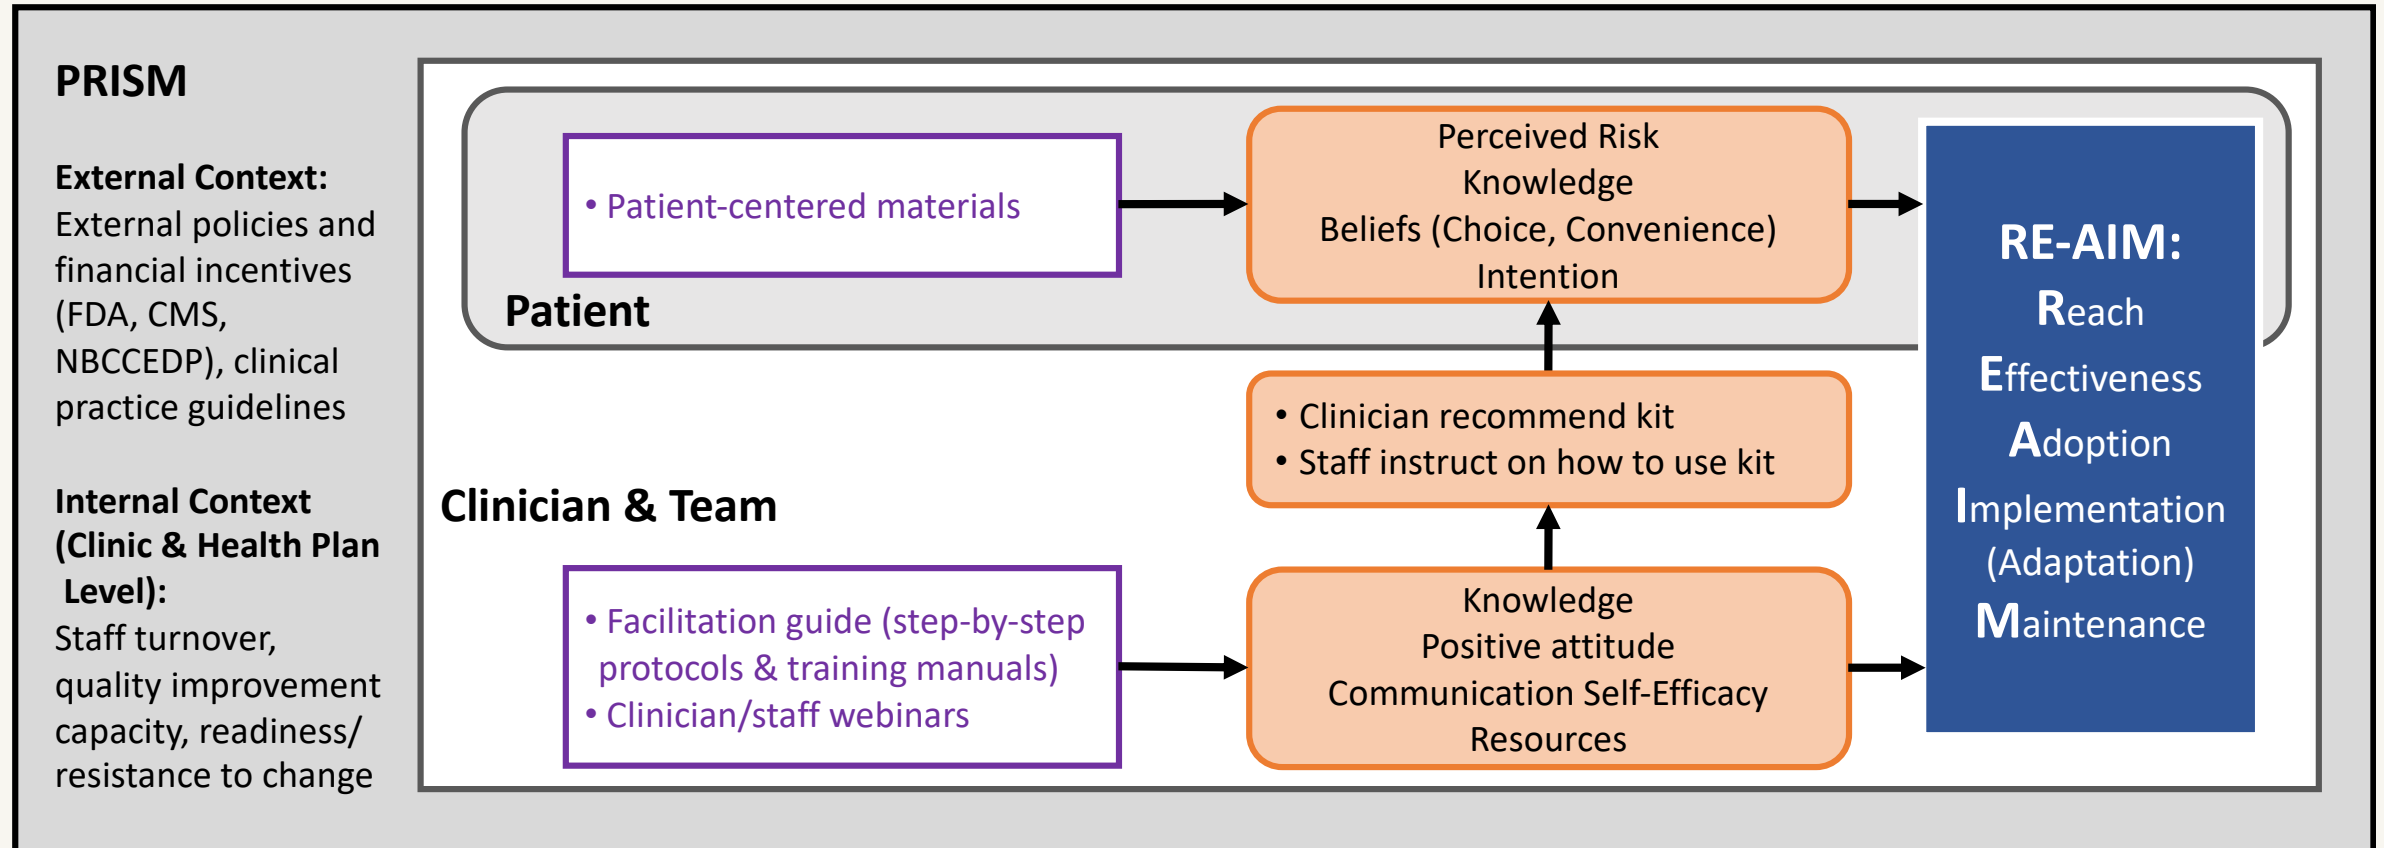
PRISM

External Context: External policies and financial incentives (FDA, CMS, NBCCEDP), clinical practice guidelines

Internal Context (Clinic & Health Plan Level): Staff turnover, quality improvement capacity, readiness/ resistance to change

• Patient-centered materials

Patient

Perceived Risk
Knowledge
Beliefs (Choice, Convenience)
Intention

• Clinician recommend kit
• Staff instruct on how to use kit

Clinician & Team

• Facilitation guide (step-by-step protocols & training manuals)
• Clinician/staff webinars

Knowledge
Positive attitude
Communication Self-Efficacy
Resources

RE-AIM:
Reach
Effectiveness
Adoption
Implementation
(Adaptation)
Maintenance